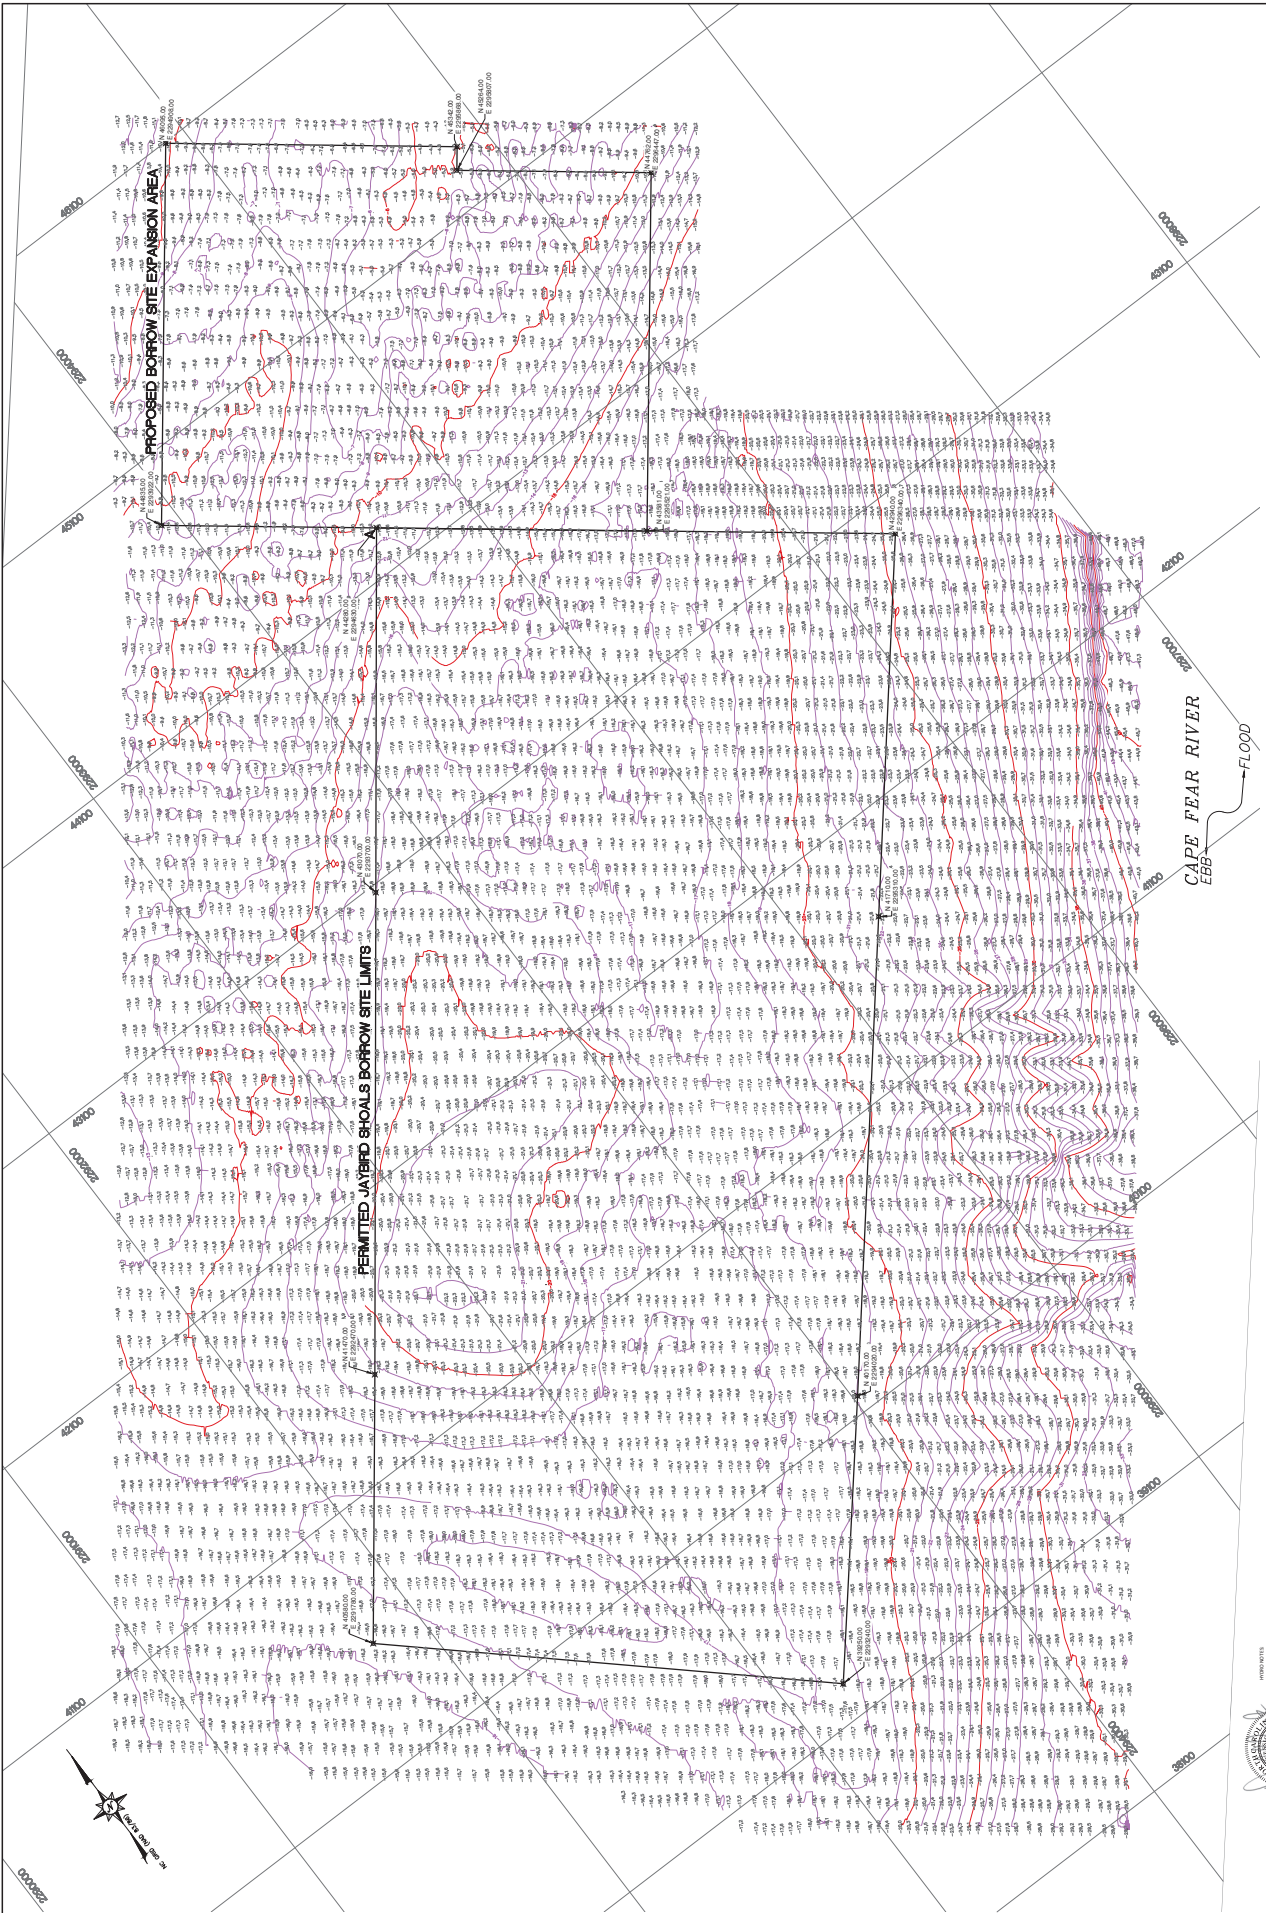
PROPOSED BORROW SITE EXPANSION AREA

PERMITTED JAYBIRD SHOALS BORROW SITE LIMITS

CAPE FEAR RIVER

EBB

FLOOD

N 46095.00
E 2284908.00

N 46048.00
E 2285686.00

N 45954.00
E 2285807.00

N 44762.00
E 2286147.00

N 44833.00
E 2284242.00

N 44436.00
E 2284400.00

N 43078.00
E 2283700.00

N 41470.00
E 2283470.00

N 40590.00
E 2281700.00

N 39254.00
E 2283400.00

N 40171.00
E 2284000.00

N 41710.00
E 2285000.00

N 42940.00
E 2286240.00

46100

45100

44100

43100

42100

41100

43100

42100

41100

40100

39100

38100

2288000

2287000

2286000

2285000

2284000

2283000

2282000

2281000

2280000

NC GRID NAD 83

HYDRO NOTES